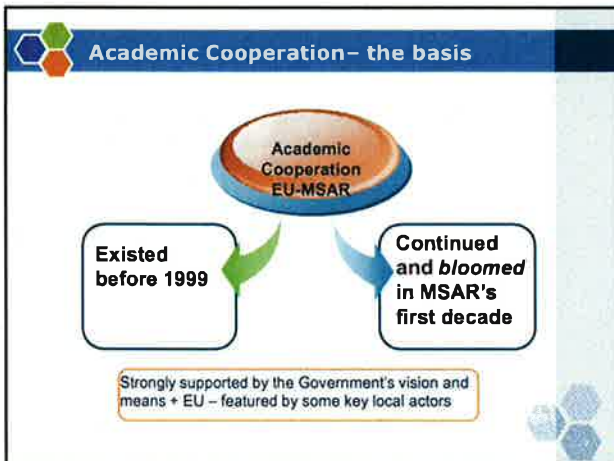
Academic Cooperation– the basis

Academic Cooperation EU-MSAR

Existed before 1999

Continued and *bloomed* in MSAR's first decade

Strongly supported by the Government's vision and means + EU – featured by some key local actors